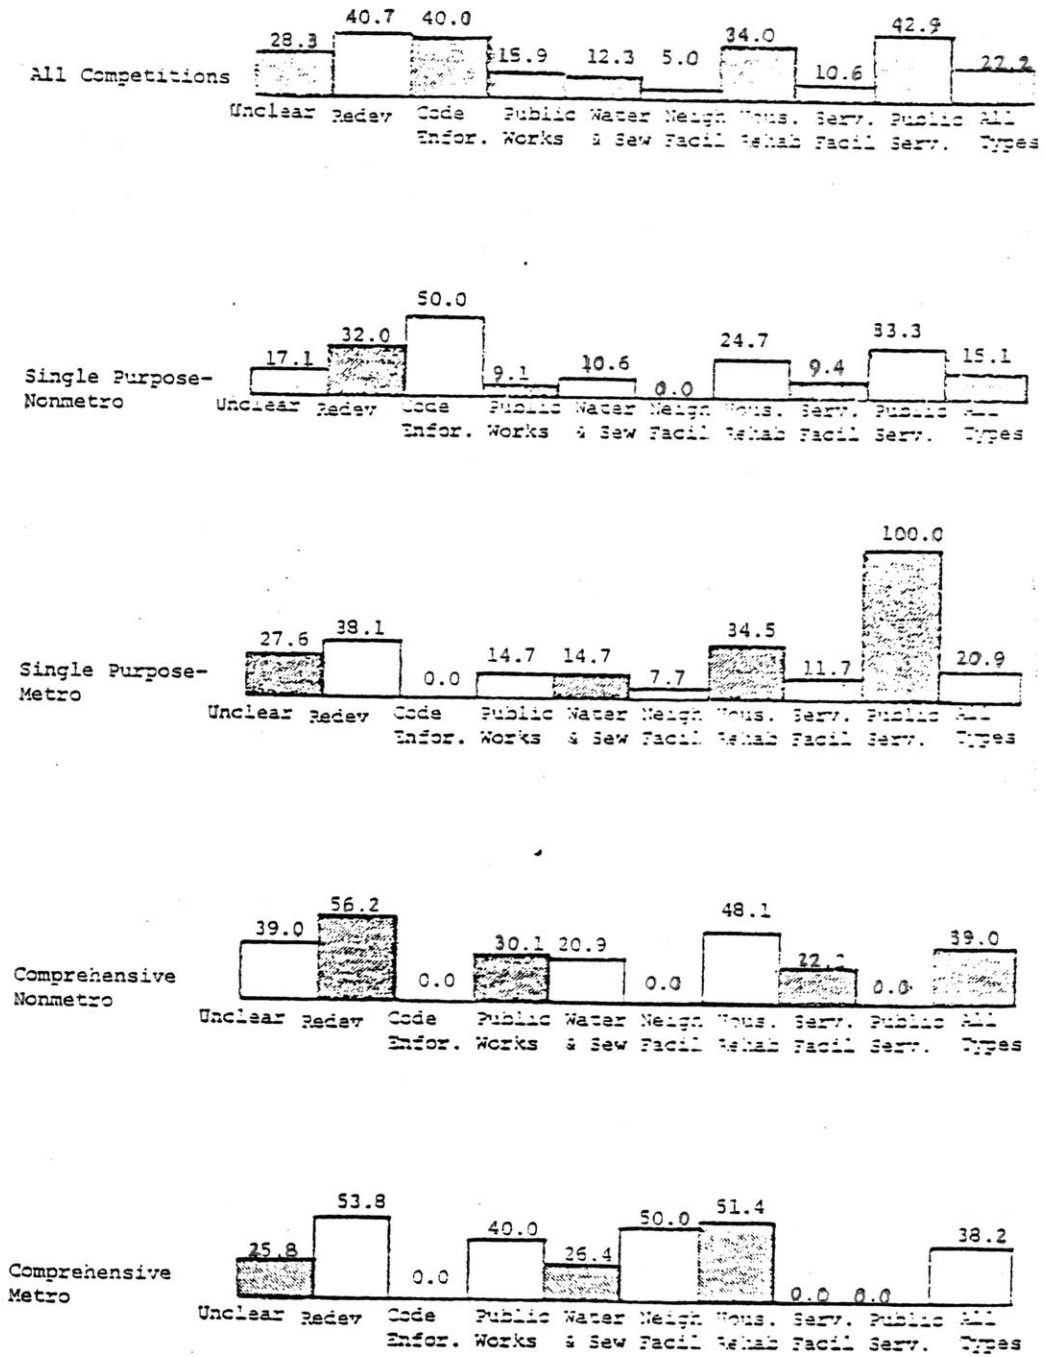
All Competitions

28.3 40.7 40.0 15.9 12.3 5.0 34.0 10.6 42.9 27.2

Unclear Redev Code Enfor. Public Works Water & Sew Neigh Facil Hous. Rehab Serv. Facil Public Serv. All Types

Single Purpose-Nonmetro

17.1 32.0 50.0 9.1 10.6 0.0 24.7 9.4 33.3 15.1

Unclear Redev Code Enfor. Public Works Water & Sew Neigh Facil Hous. Rehab Serv. Facil Public Serv. All Types

Single Purpose-Metro

27.6 38.1 0.0 14.7 14.7 7.7 34.5 11.7 100.0 20.9

Unclear Redev Code Enfor. Public Works Water & Sew Neigh Facil Hous. Rehab Serv. Facil Public Serv. All Types

Comprehensive Nonmetro

39.0 56.2 0.0 30.1 20.9 0.0 48.1 22.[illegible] 0.0 39.0

Unclear Redev Code Enfor. Public Works Water & Sew Neigh Facil Hous. Rehab Serv. Facil Public Serv. All Types

Comprehensive Metro

25.8 53.8 0.0 40.0 26.4 50.0 51.4 0.0 0.0 38.2

Unclear Redev Code Enfor. Public Works Water & Sew Neigh Facil Hous. Rehab Serv. Facil Public Serv. All Types